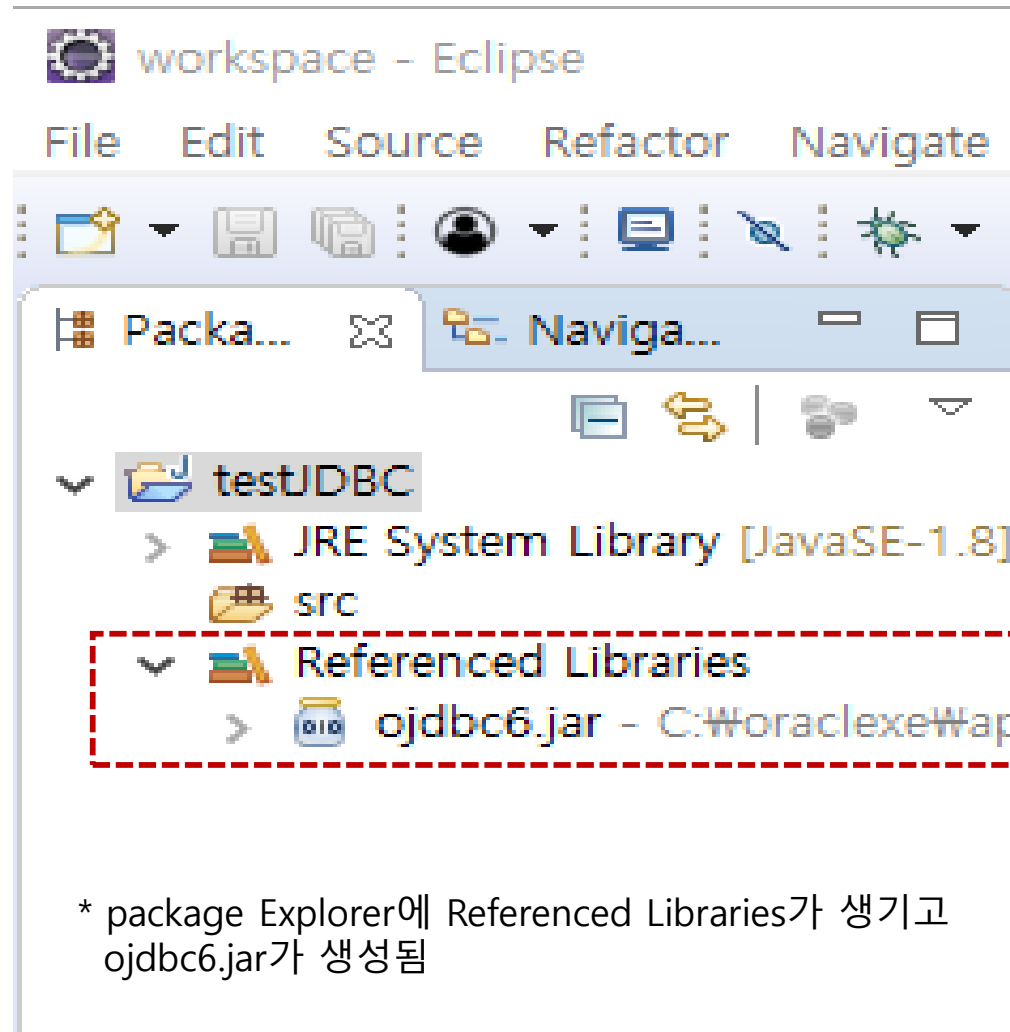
workspace - Eclipse

File Edit Source Refactor Navigate

Packa... Naviga...

testJDBC

JRE System Library [JavaSE-1.8]

src

Referenced Libraries

ojdbc6.jar - C:₩oraclexe₩ap

* package Explorer에 Referenced Libraries가 생기고 ojdbc6.jar가 생성됨